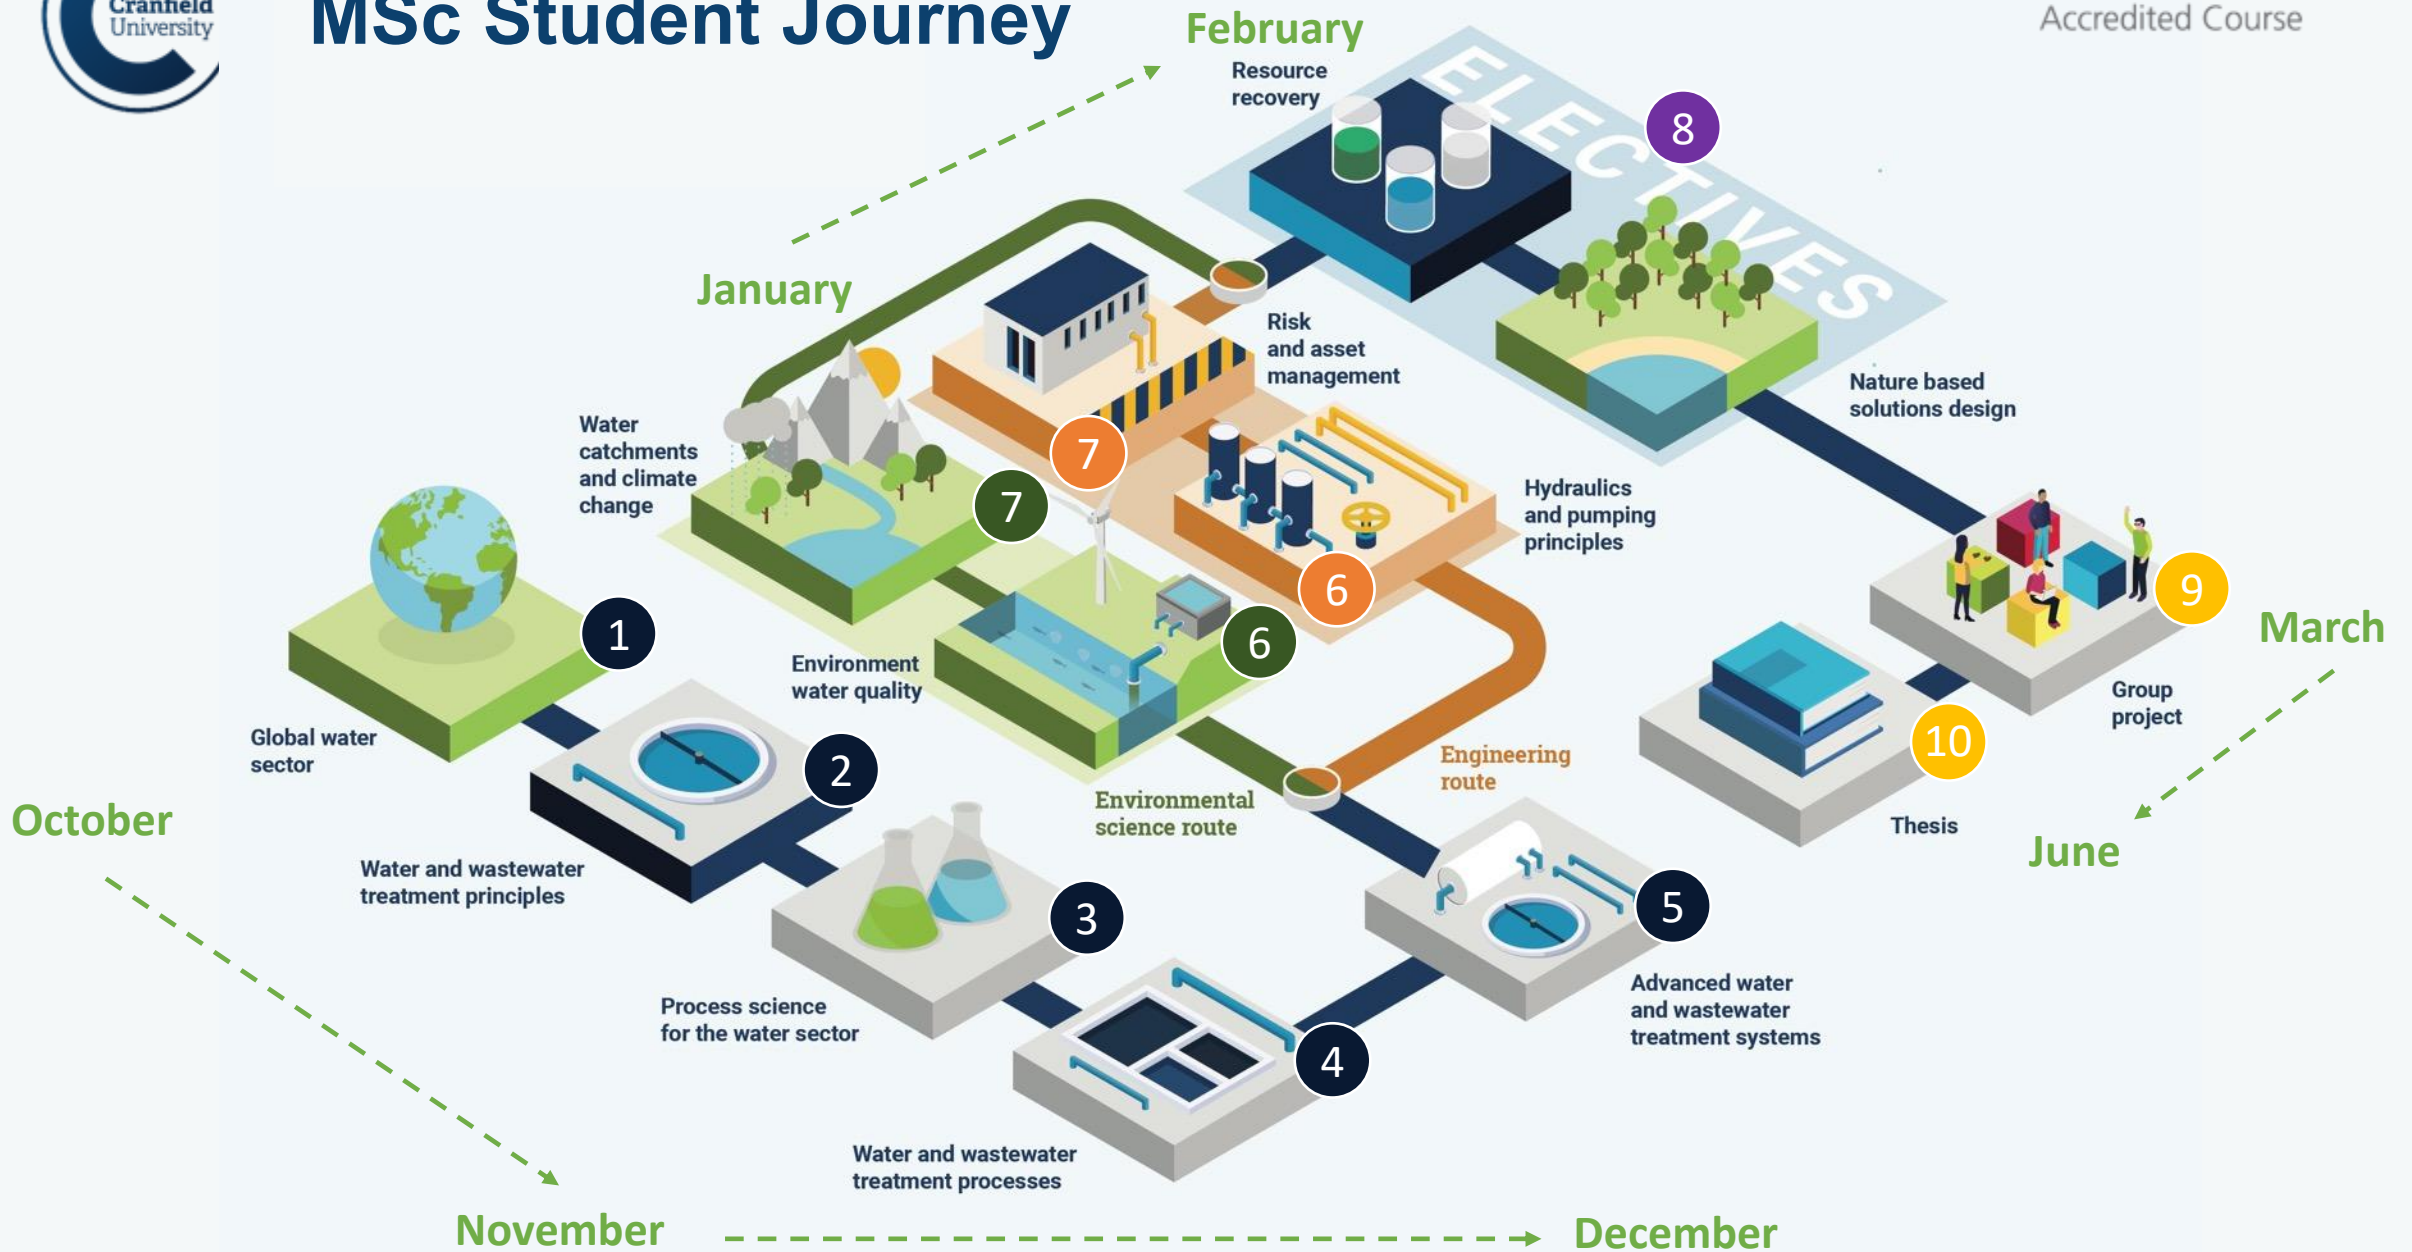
Cranfield University

MSc Student Journey

Accredited Course

February

Resource recovery

ELECTIVES

8

January

Risk and asset management

Nature based solutions design

Water catchments and climate change

7

7

Hydraulics and pumping principles

6

9

March

1

6

Environment water quality

Group project

Global water sector

10

Engineering route

2

Environmental science route

Thesis

October

Water and wastewater treatment principles

June

3

5

Process science for the water sector

Advanced water and wastewater treatment systems

4

Water and wastewater treatment processes

November

December